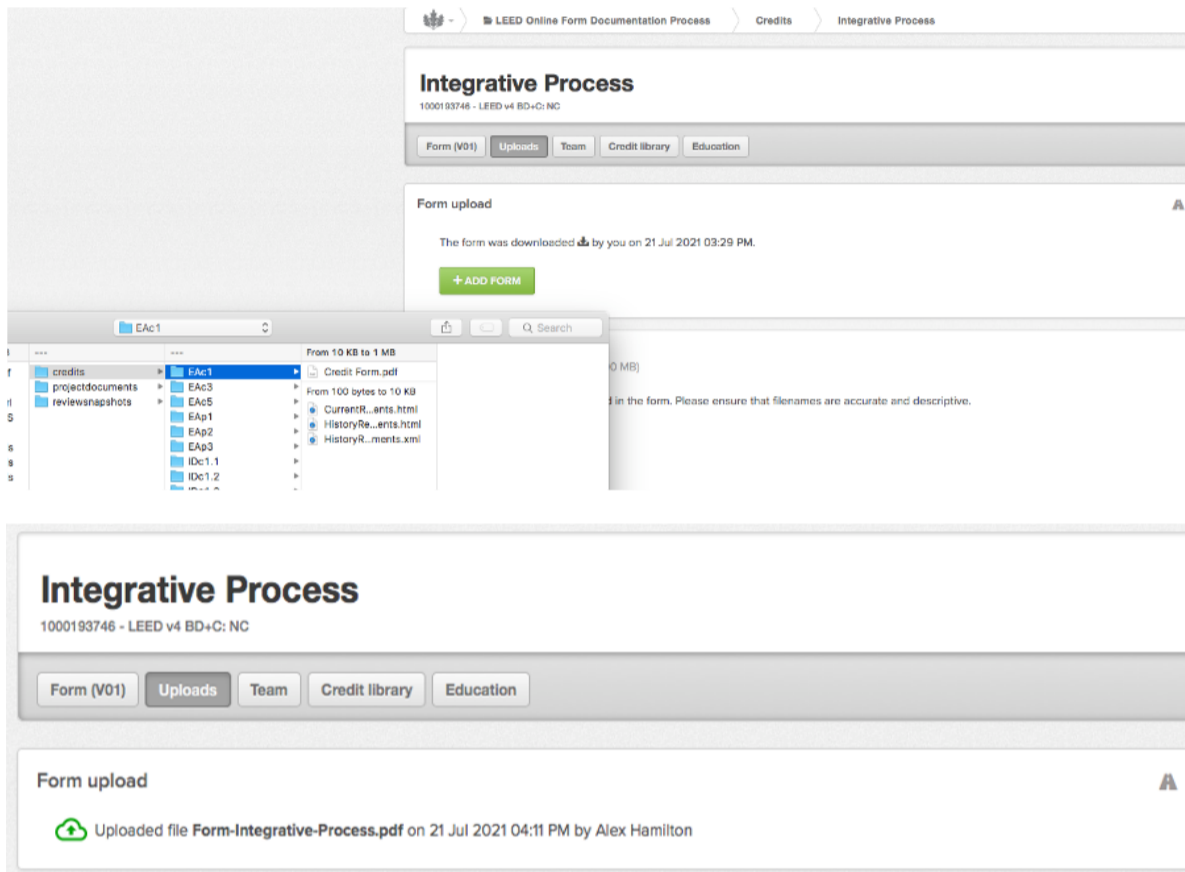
LEED Online Form Documentation Process
Credits
Integrative Process

Integrative Process
1000193746 - LEED v4 BD+C: NC

Form (V01)
Uploads
Team
Credit library
Education

Form upload

A

The form was downloaded by you on 21 Jul 2021 03:29 PM.

+ ADD FORM

EAc1

Search

credits
projectdocuments
reviewsnapshots

EAc1
EAc3
EAc5
EAp1
EAp2
EAp3
IDc1.1
IDc1.2

From 10 KB to 1 MB
Credit Form.pdf
From 100 bytes to 10 KB
CurrentR...ents.html
HistoryRe...ents.html
HistoryR...ments.xml

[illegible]0 MB)

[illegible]d in the form. Please ensure that filenames are accurate and descriptive.

Integrative Process
1000193746 - LEED v4 BD+C: NC

Form (V01)
Uploads
Team
Credit library
Education

Form upload

A

Uploaded file Form-Integrative-Process.pdf on 21 Jul 2021 04:11 PM by Alex Hamilton